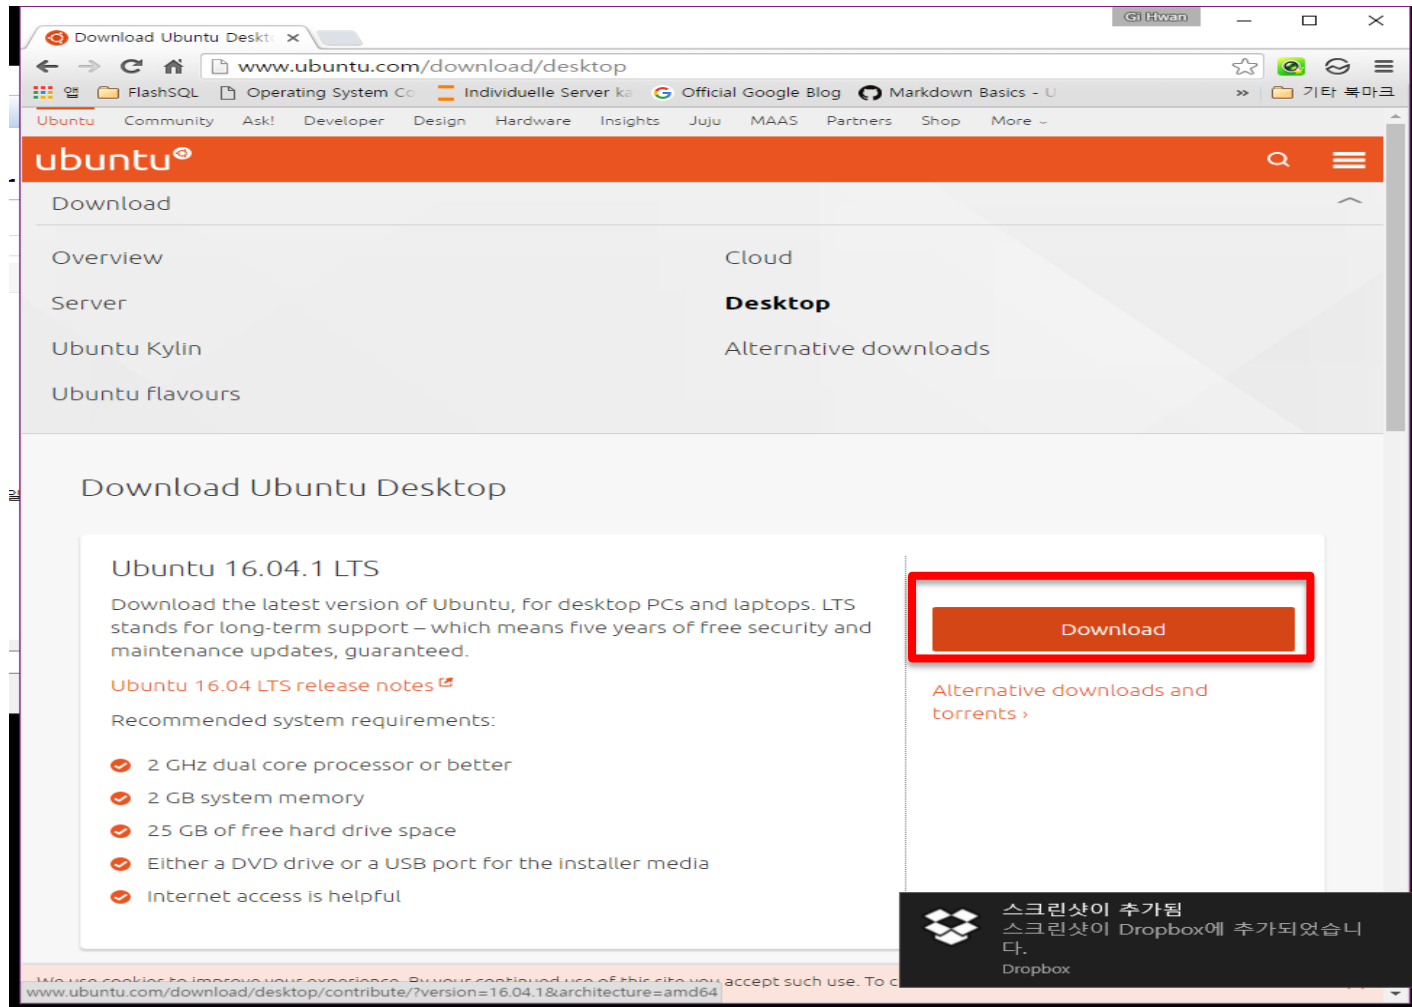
Gi Hwan

Download Ubuntu Deskt ×

www.ubuntu.com/download/desktop

앱 FlashSQL Operating System Cc Individuelle Server ka Official Google Blog Markdown Basics - U » 기타 북마크

Ubuntu Community Ask! Developer Design Hardware Insights Juju MAAS Partners Shop More

ubuntu

Download

Overview

Server

Ubuntu Kylin

Ubuntu flavours

Cloud

**Desktop**

Alternative downloads

Download Ubuntu Desktop

Ubuntu 16.04.1 LTS

Download the latest version of Ubuntu, for desktop PCs and laptops. LTS stands for long-term support — which means five years of free security and maintenance updates, guaranteed.

Ubuntu 16.04 LTS release notes

Recommended system requirements:

2 GHz dual core processor or better

2 GB system memory

25 GB of free hard drive space

Either a DVD drive or a USB port for the installer media

Internet access is helpful

Download

Alternative downloads and torrents ›

스크린샷이 추가됨
스크린샷이 Dropbox에 추가되었습니다.
Dropbox

We use cookies to improve your experience. By your continued use of this site you accept such use. To c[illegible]

www.ubuntu.com/download/desktop/contribute/?version=16.04.1&architecture=amd64